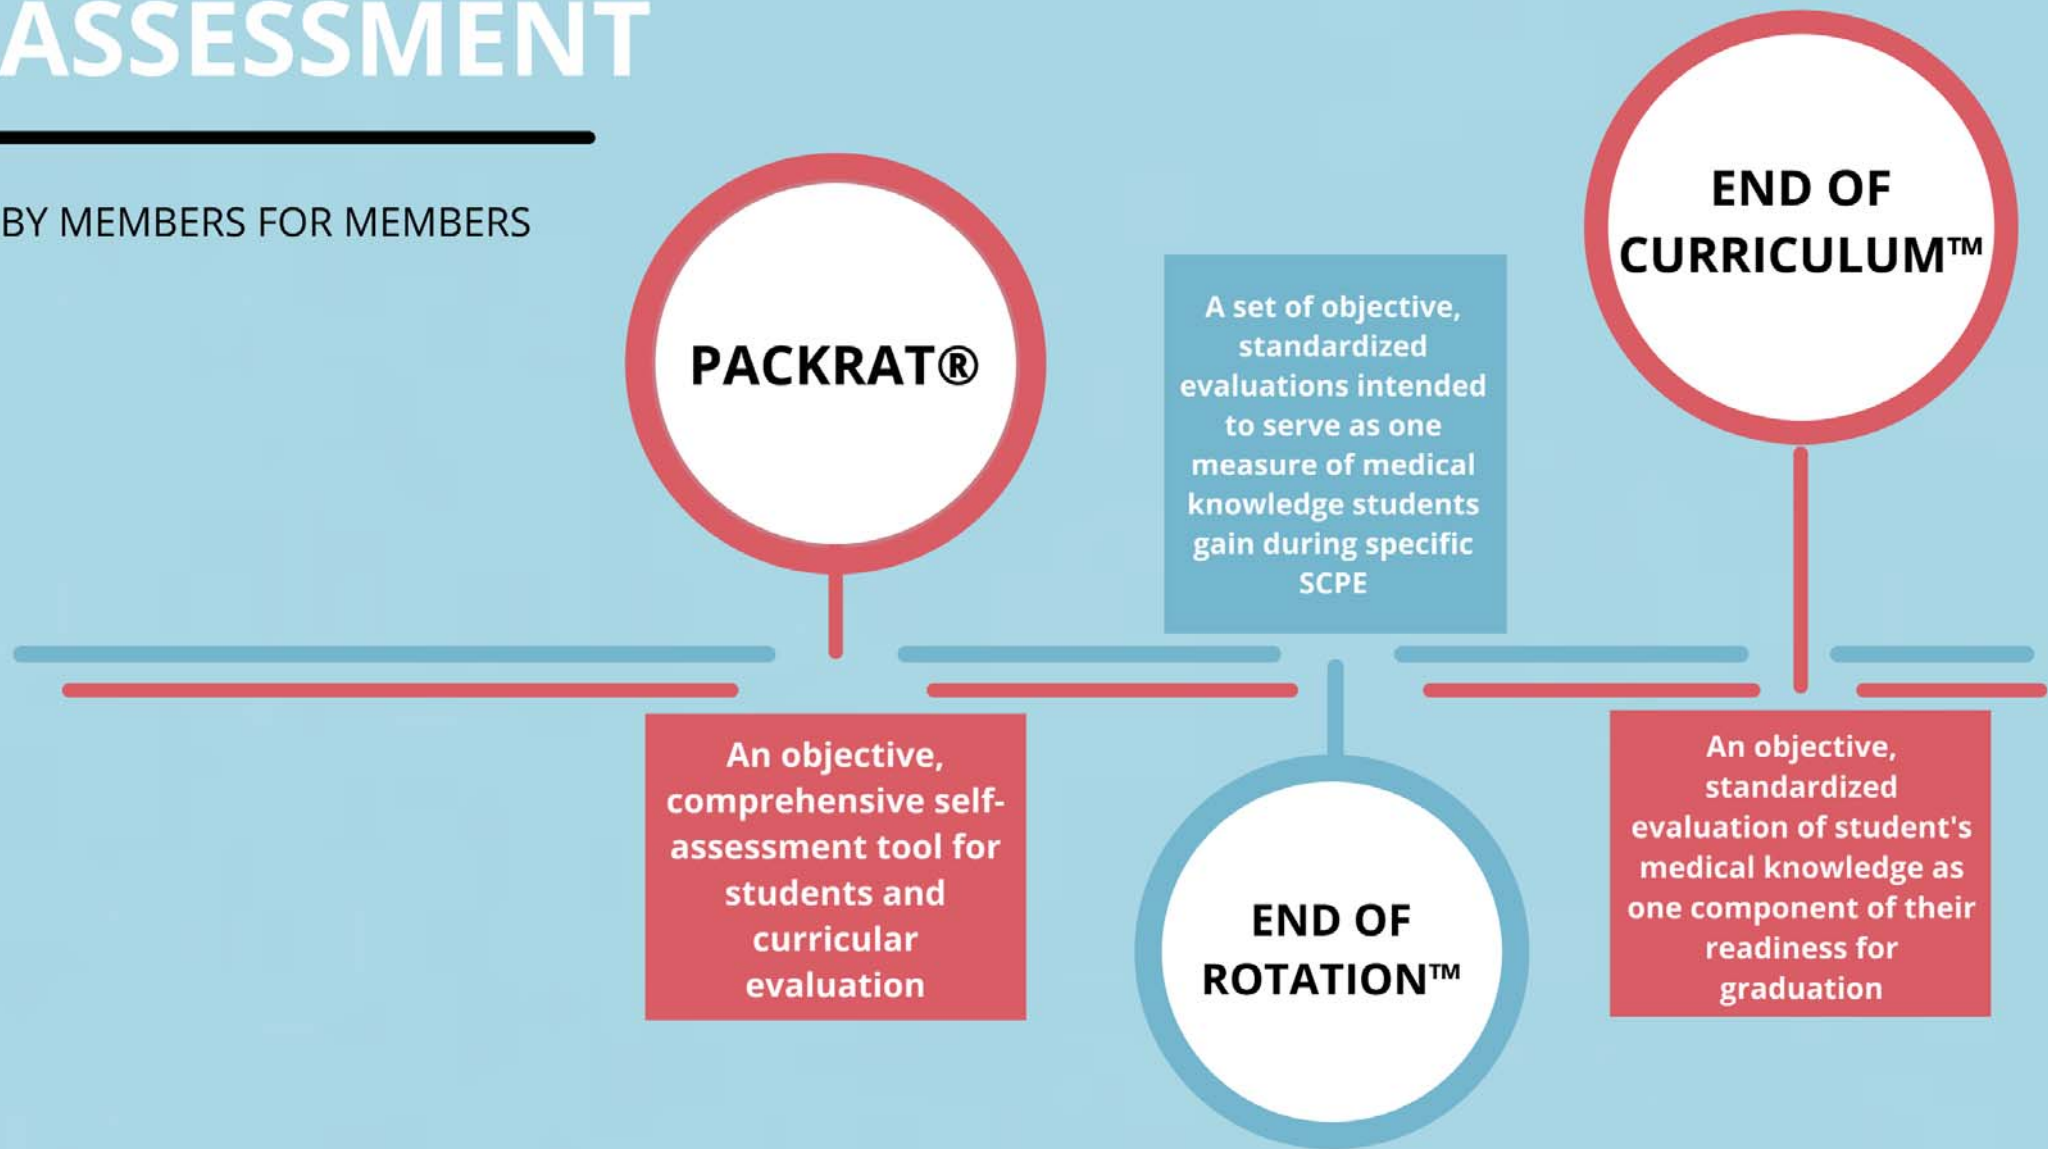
ASSESSMENT

BY MEMBERS FOR MEMBERS

PACKRAT®

An objective, comprehensive self-assessment tool for students and curricular evaluation

A set of objective, standardized evaluations intended to serve as one measure of medical knowledge students gain during specific SCPE

END OF ROTATION™

END OF CURRICULUM™

An objective, standardized evaluation of student's medical knowledge as one component of their readiness for graduation